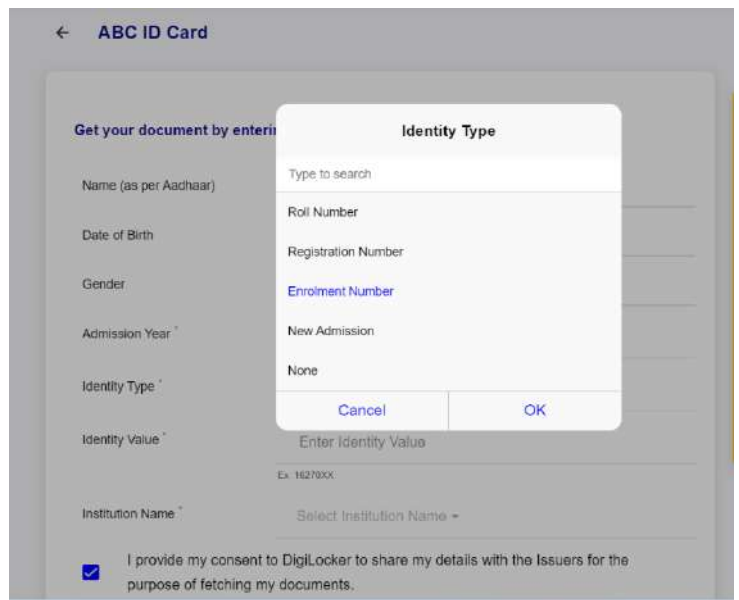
← ABC ID Card

Get your document by enteri

Name (as per Aadhaar)

Date of Birth

Gender

Admission Year *

Identity Type *

Identity Value *

Enter Identity Value

Ex. 16270XX

Institution Name *

Select Institution Name ▾

I provide my consent to DigiLocker to share my details with the Issuers for the purpose of fetching my documents.

Identity Type

Type to search

Roll Number

Registration Number

Enrolment Number

New Admission

None

Cancel

OK